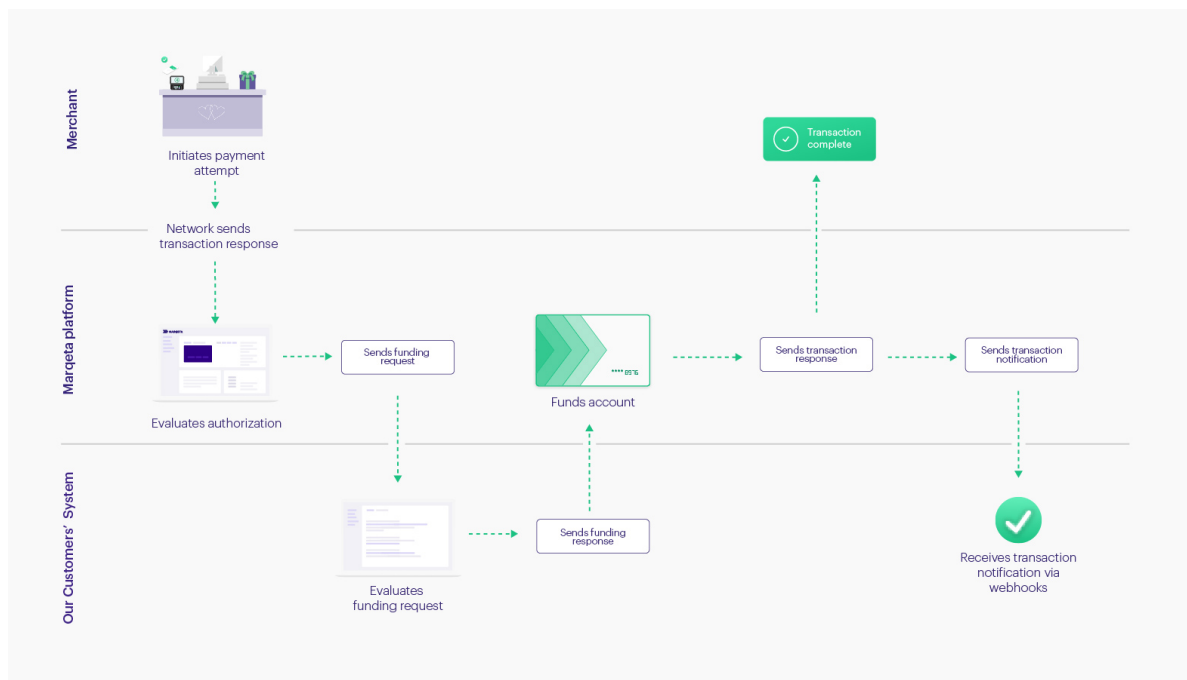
Merchant

Initiates payment attempt

Network sends transaction response

Transaction complete

Margeta platform

Evaluates authorization

Sends funding request

**** 8576

Funds account

Sends transaction response

Sends transaction notification

Our Customers' System

Evaluates funding request

Sends funding response

Receives transaction notification via webhooks